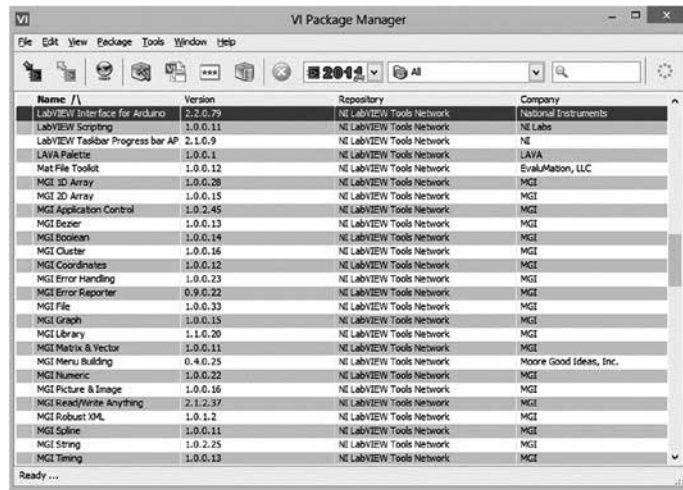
VI

VI Package Manager

File Edit View Package Tools Window Help

2011 All

| Name /\ | Version | Repository | Company |
|---|---|---|---|
| LabVIEW Interface for Arduino | 2.2.0.79 | NI LabVIEW Tools Network | National Instruments |
| LabVIEW Scripting | 1.0.0.11 | NI LabVIEW Tools Network | NI Labs |
| LabVIEW Taskbar Progress bar AP | 2.1.0.9 | NI LabVIEW Tools Network | NI |
| LAVA Palette | 1.0.0.1 | NI LabVIEW Tools Network | LAVA |
| Mat File Toolkit | 1.0.0.12 | NI LabVIEW Tools Network | EvaluMation, LLC |
| MGI 1D Array | 1.0.0.28 | NI LabVIEW Tools Network | MGI |
| MGI 2D Array | 1.0.0.15 | NI LabVIEW Tools Network | MGI |
| MGI Application Control | 1.0.2.45 | NI LabVIEW Tools Network | MGI |
| MGI Bezier | 1.0.0.13 | NI LabVIEW Tools Network | MGI |
| MGI Boolean | 1.0.0.14 | NI LabVIEW Tools Network | MGI |
| MGI Cluster | 1.0.0.16 | NI LabVIEW Tools Network | MGI |
| MGI Coordinates | 1.0.0.12 | NI LabVIEW Tools Network | MGI |
| MGI Error Handling | 1.0.0.23 | NI LabVIEW Tools Network | MGI |
| MGI Error Reporter | 0.9.0.22 | NI LabVIEW Tools Network | MGI |
| MGI File | 1.0.0.33 | NI LabVIEW Tools Network | MGI |
| MGI Graph | 1.0.0.15 | NI LabVIEW Tools Network | MGI |
| MGI Library | 1.1.0.20 | NI LabVIEW Tools Network | MGI |
| MGI Matrix & Vector | 1.0.0.11 | NI LabVIEW Tools Network | MGI |
| MGI Menu Building | 0.4.0.25 | NI LabVIEW Tools Network | Moore Good Ideas, Inc. |
| MGI Numeric | 1.0.0.22 | NI LabVIEW Tools Network | MGI |
| MGI Picture & Image | 1.0.0.16 | NI LabVIEW Tools Network | MGI |
| MGI Read/Write Anything | 2.1.2.37 | NI LabVIEW Tools Network | MGI |
| MGI Robust XML | 1.0.1.2 | NI LabVIEW Tools Network | MGI |
| MGI Spline | 1.0.0.11 | NI LabVIEW Tools Network | MGI |
| MGI String | 1.0.2.25 | NI LabVIEW Tools Network | MGI |
| MGI Timing | 1.0.0.13 | NI LabVIEW Tools Network | MGI |

Ready ...